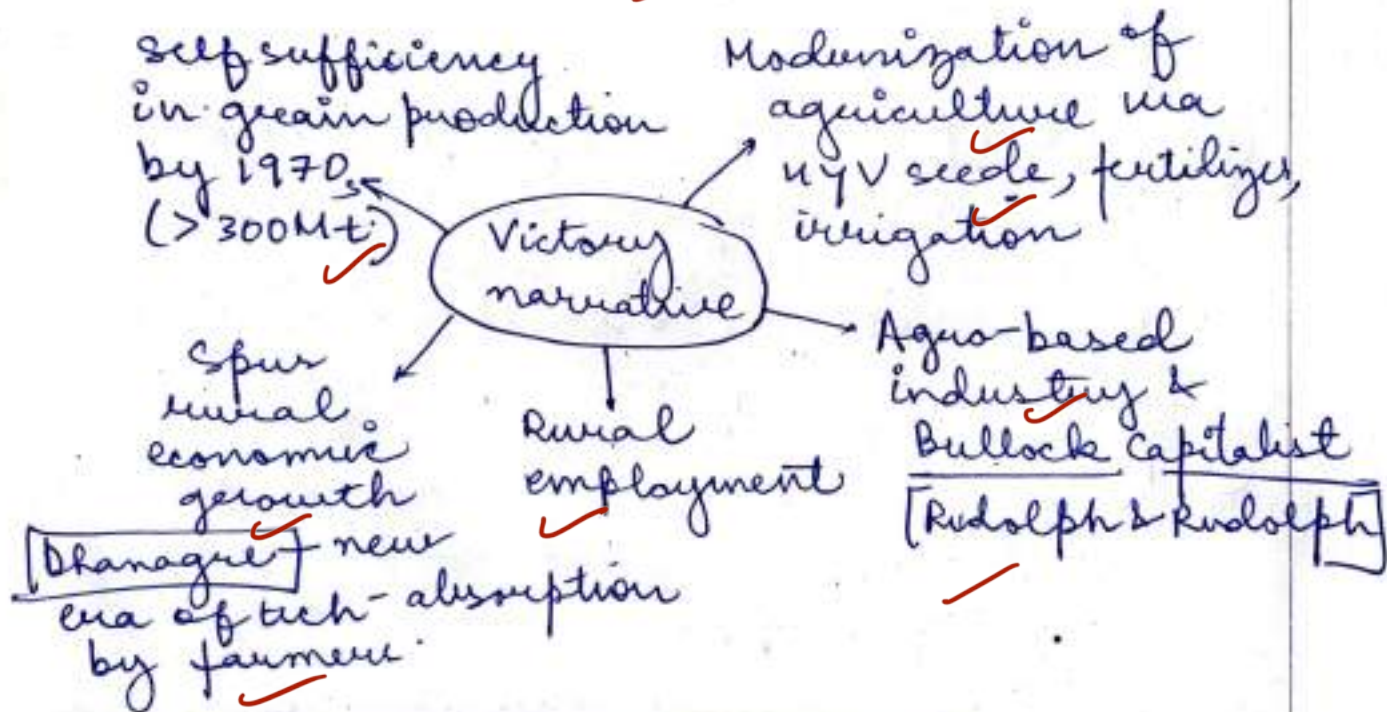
Victory narrative

Self sufficiency in grain production by 1970s (>300Mt)

Modernization of agriculture via HYV seeds, fertilizer, irrigation

Agro-based industry & Bullock capitalist [Rudolph & Rudolph]

Rural employment

Spur rural economic growth [Dhanagre] new era of tech-absorption by farmers.